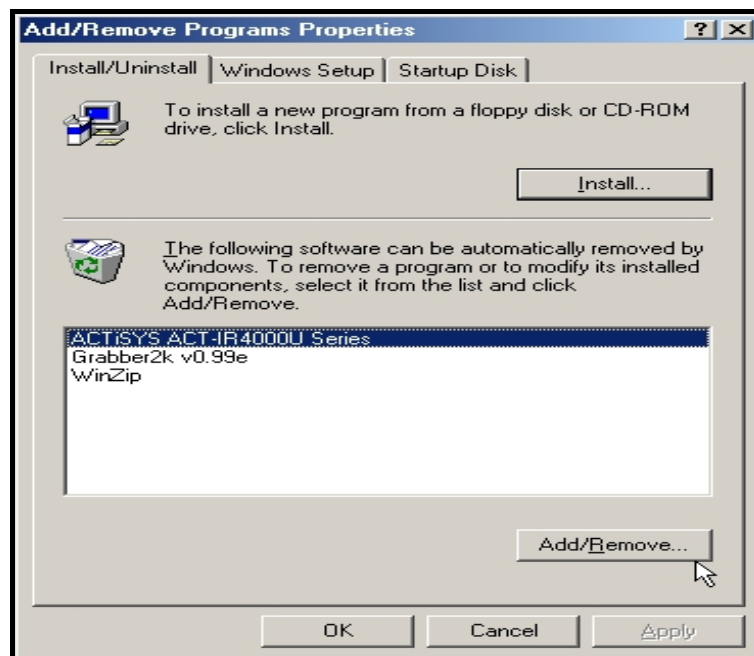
Add/Remove Programs Properties

?

Install/Uninstall

Windows Setup

Startup Disk

To install a new program from a floppy disk or CD-ROM drive, click Install.

Install...

The following software can be automatically removed by Windows. To remove a program or to modify its installed components, select it from the list and click Add/Remove.

ACTiSYS ACT-IR4000U Series
Grabber2k v0.99e
WinZip

Add/Remove...

OK

Cancel

Apply